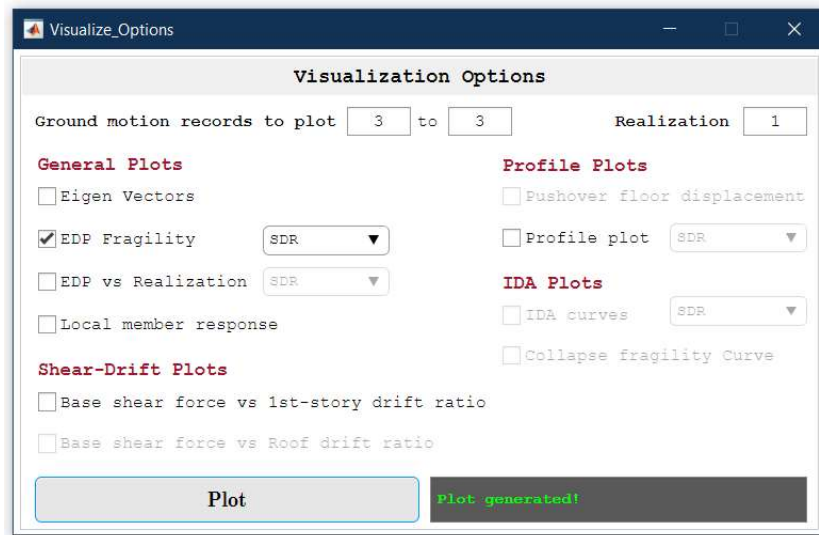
Visualize_Options

Visualization Options

Ground motion records to plot 3 to 3

Realization 1

General Plots

Eigen Vectors

EDP Fragility SDR

EDP vs Realization SDR

Local member response

Shear-Drift Plots

Base shear force vs 1st-story drift ratio

Base shear force vs Roof drift ratio

Profile Plots

Pushover floor displacement

Profile plot SDR

IDA Plots

IDA curves SDR

Collapse fragility Curve

Plot

Plot generated!